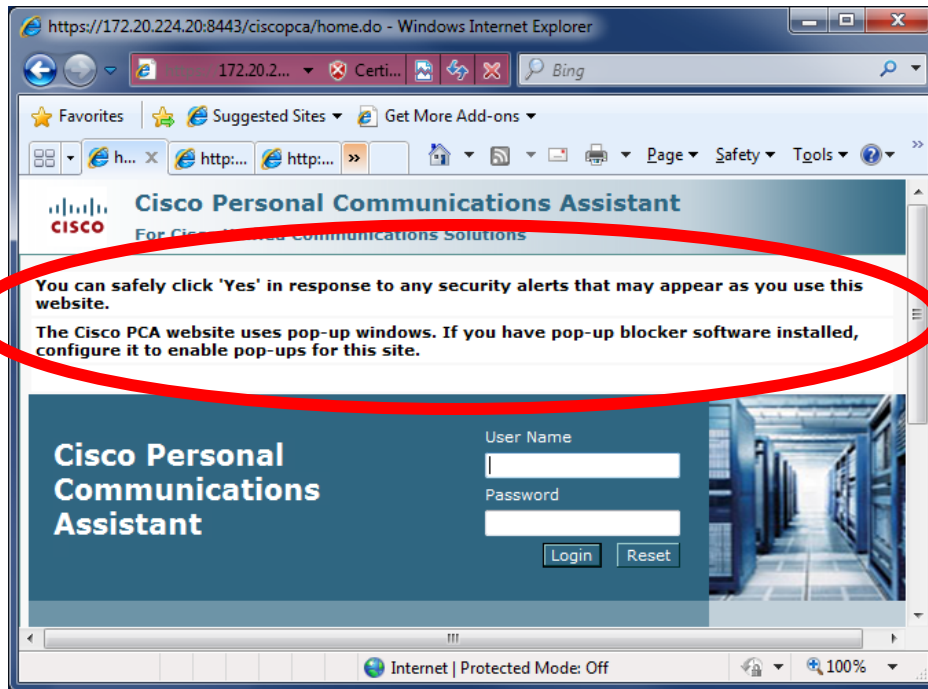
https://172.20.224.20:8443/ciscopca/home.do - Windows Internet Explorer

172.20.2... Certi... Bing

Favorites Suggested Sites Get More Add-ons

h... http:... http:... Page Safety Tools

cisco Cisco Personal Communications Assistant
For Cisco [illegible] Communications Solutions

You can safely click 'Yes' in response to any security alerts that may appear as you use this website.

The Cisco PCA website uses pop-up windows. If you have pop-up blocker software installed, configure it to enable pop-ups for this site.

Cisco Personal Communications Assistant

User Name

Password

Login Reset

Internet | Protected Mode: Off 100%